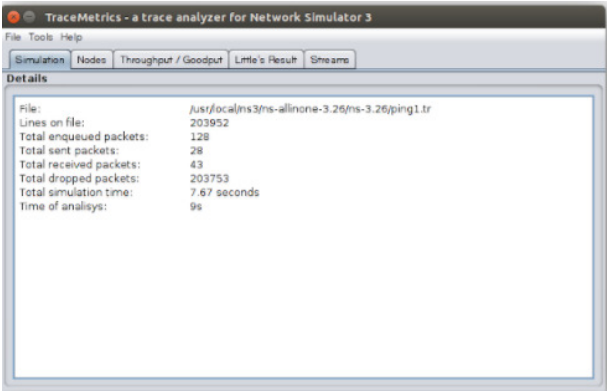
TraceMetrics - a trace analyzer for Network Simulator 3

File Tools Help

Simulation | Nodes | Throughput / Goodput | Little's Result | Streams

Details

| | |
|---|---|
| File: | /usr/local/ns3/ns-allinone-3.26/ns-3.26/ping1.tr |
| Lines on file: | 203952 |
| Total enqueued packets: | 128 |
| Total sent packets: | 28 |
| Total received packets: | 43 |
| Total dropped packets: | 203753 |
| Total simulation time: | 7.67 seconds |
| Time of analisys: | 9s |